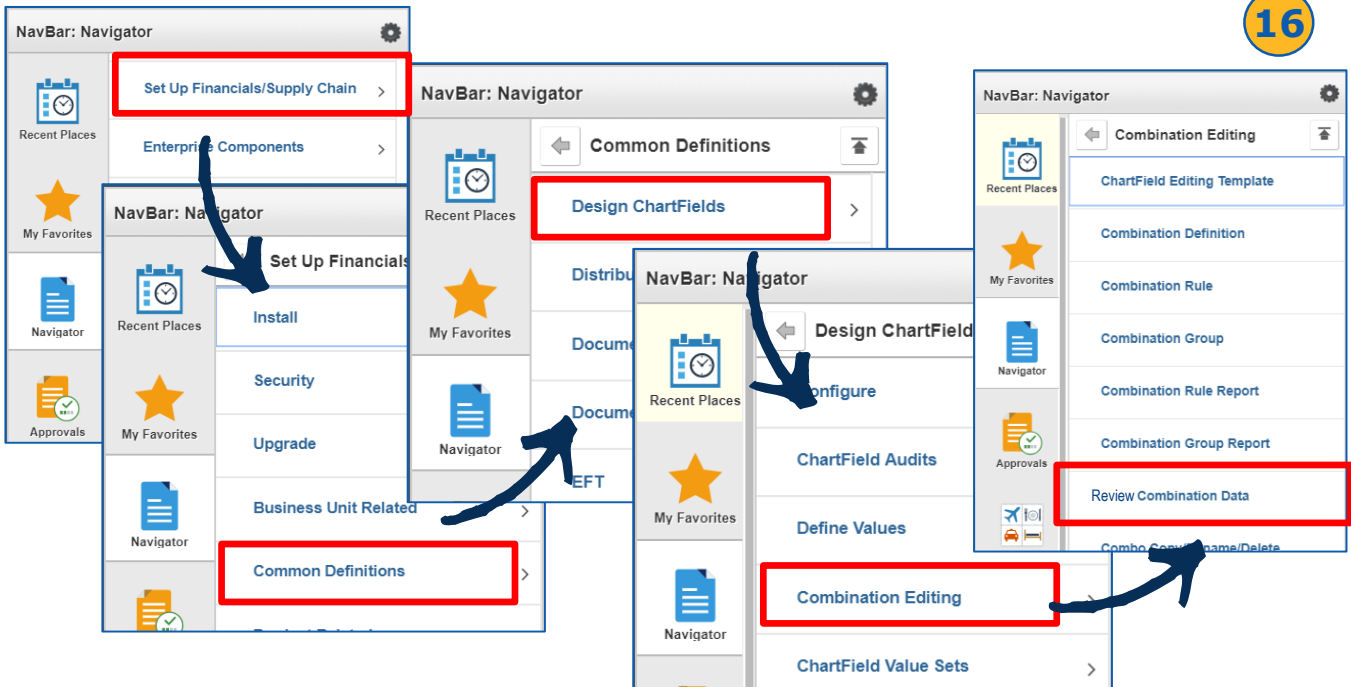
16

NavBar: Navigator

Recent Places

My Favorites

Navigator

Approvals

Set Up Financials/Supply Chain

Enterprise Components

NavBar: Navigator

Recent Places

My Favorites

Navigator

Set Up Financials

Install

Security

Upgrade

Business Unit Related

Common Definitions

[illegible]

NavBar: Navigator

Recent Places

My Favorites

Navigator

Common Definitions

Design ChartFields

Distribu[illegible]

Docume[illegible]

Docume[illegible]

EFT

NavBar: Navigator

Recent Places

My Favorites

Navigator

Design ChartField

Configure

ChartField Audits

Define Values

Combination Editing

ChartField Value Sets

NavBar: Navigator

Recent Places

My Favorites

Navigator

Approvals

Combination Editing

ChartField Editing Template

Combination Definition

Combination Rule

Combination Group

Combination Rule Report

Combination Group Report

Review Combination Data

Combo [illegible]name/Delete